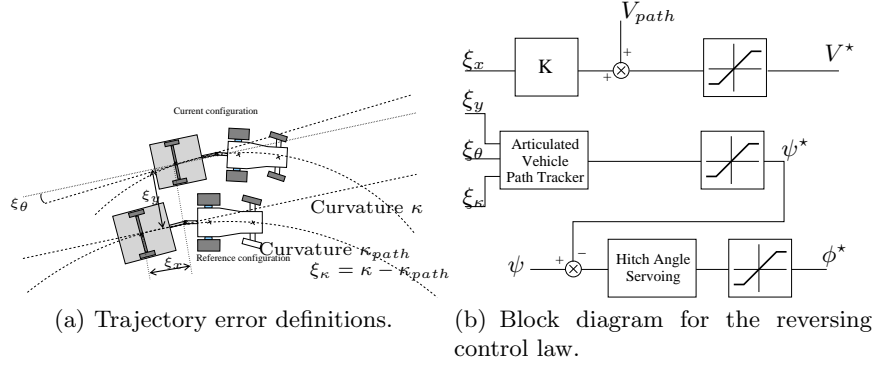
Current configuration

$\xi_\theta$

$\xi_y$

Curvature $\kappa$

Curvature $\kappa_{path}$

Reference configuration

$\xi_x$

$\xi_\kappa = \kappa - \kappa_{path}$

(a) Trajectory error definitions.

$V_{path}$

$\xi_x$

K

+

+

$V^\star$

$\xi_y$

$\xi_\theta$

Articulated Vehicle Path Tracker

$\xi_\kappa$

$\psi^\star$

$\psi$

+

−

Hitch Angle Servoing

$\phi^\star$

(b) Block diagram for the reversing control law.